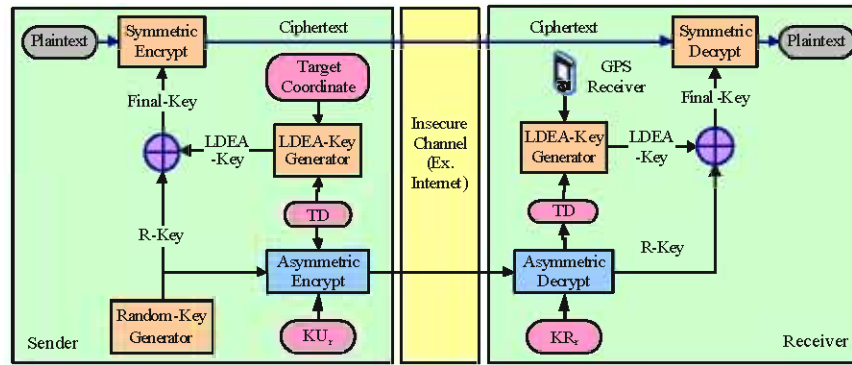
Plaintext
Symmetric Encrypt
Ciphertext
Target Coordinate
Final-Key
LDEA-Key
LDEA-Key Generator
TD
R-Key
Asymmetric Encrypt
Random-Key Generator
$KU_r$
Sender

Insecure Channel (Ex. Internet)

Ciphertext
Symmetric Decrypt
Plaintext
GPS Receiver
Final -Key
LDEA-Key Generator
LDEA -Key
TD
R-Key
Asymmetric Decrypt
$KR_r$
Receiver